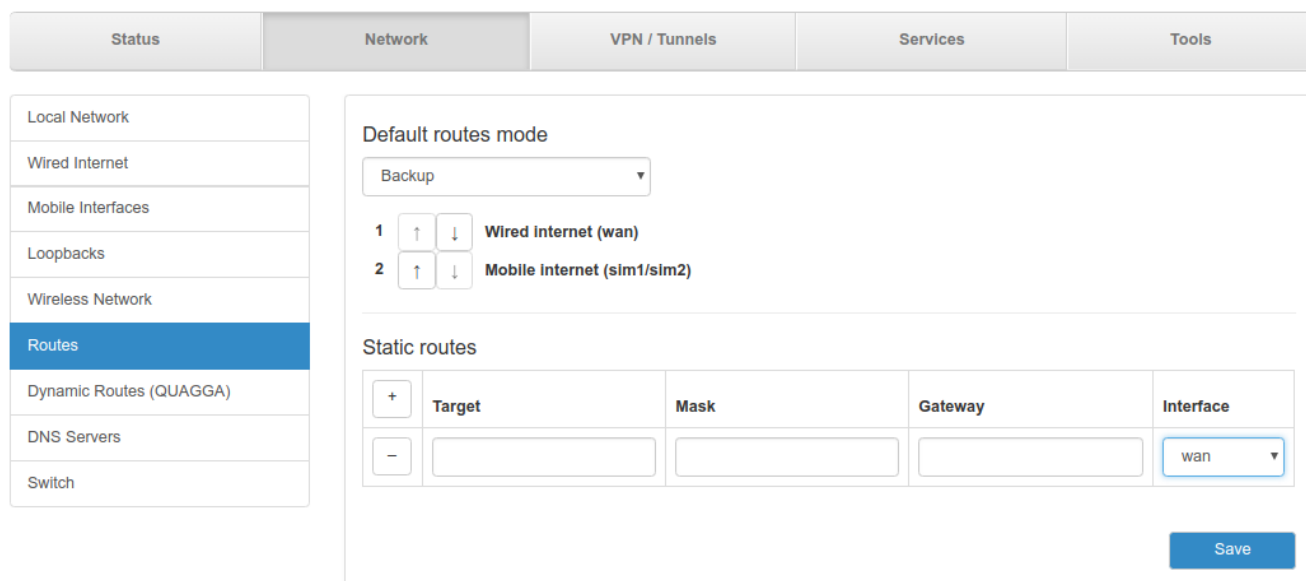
Status | Network | VPN / Tunnels | Services | Tools

Local Network
Wired Internet
Mobile Interfaces
Loopbacks
Wireless Network
Routes
Dynamic Routes (QUAGGA)
DNS Servers
Switch

Default routes mode

Backup ▾

1 ↑ ↓ Wired internet (wan)
2 ↑ ↓ Mobile internet (sim1/sim2)

Static routes

| + | Target | Mask | Gateway | Interface |
|---|---|---|---|---|
| − | | | | wan ▾ |

Save